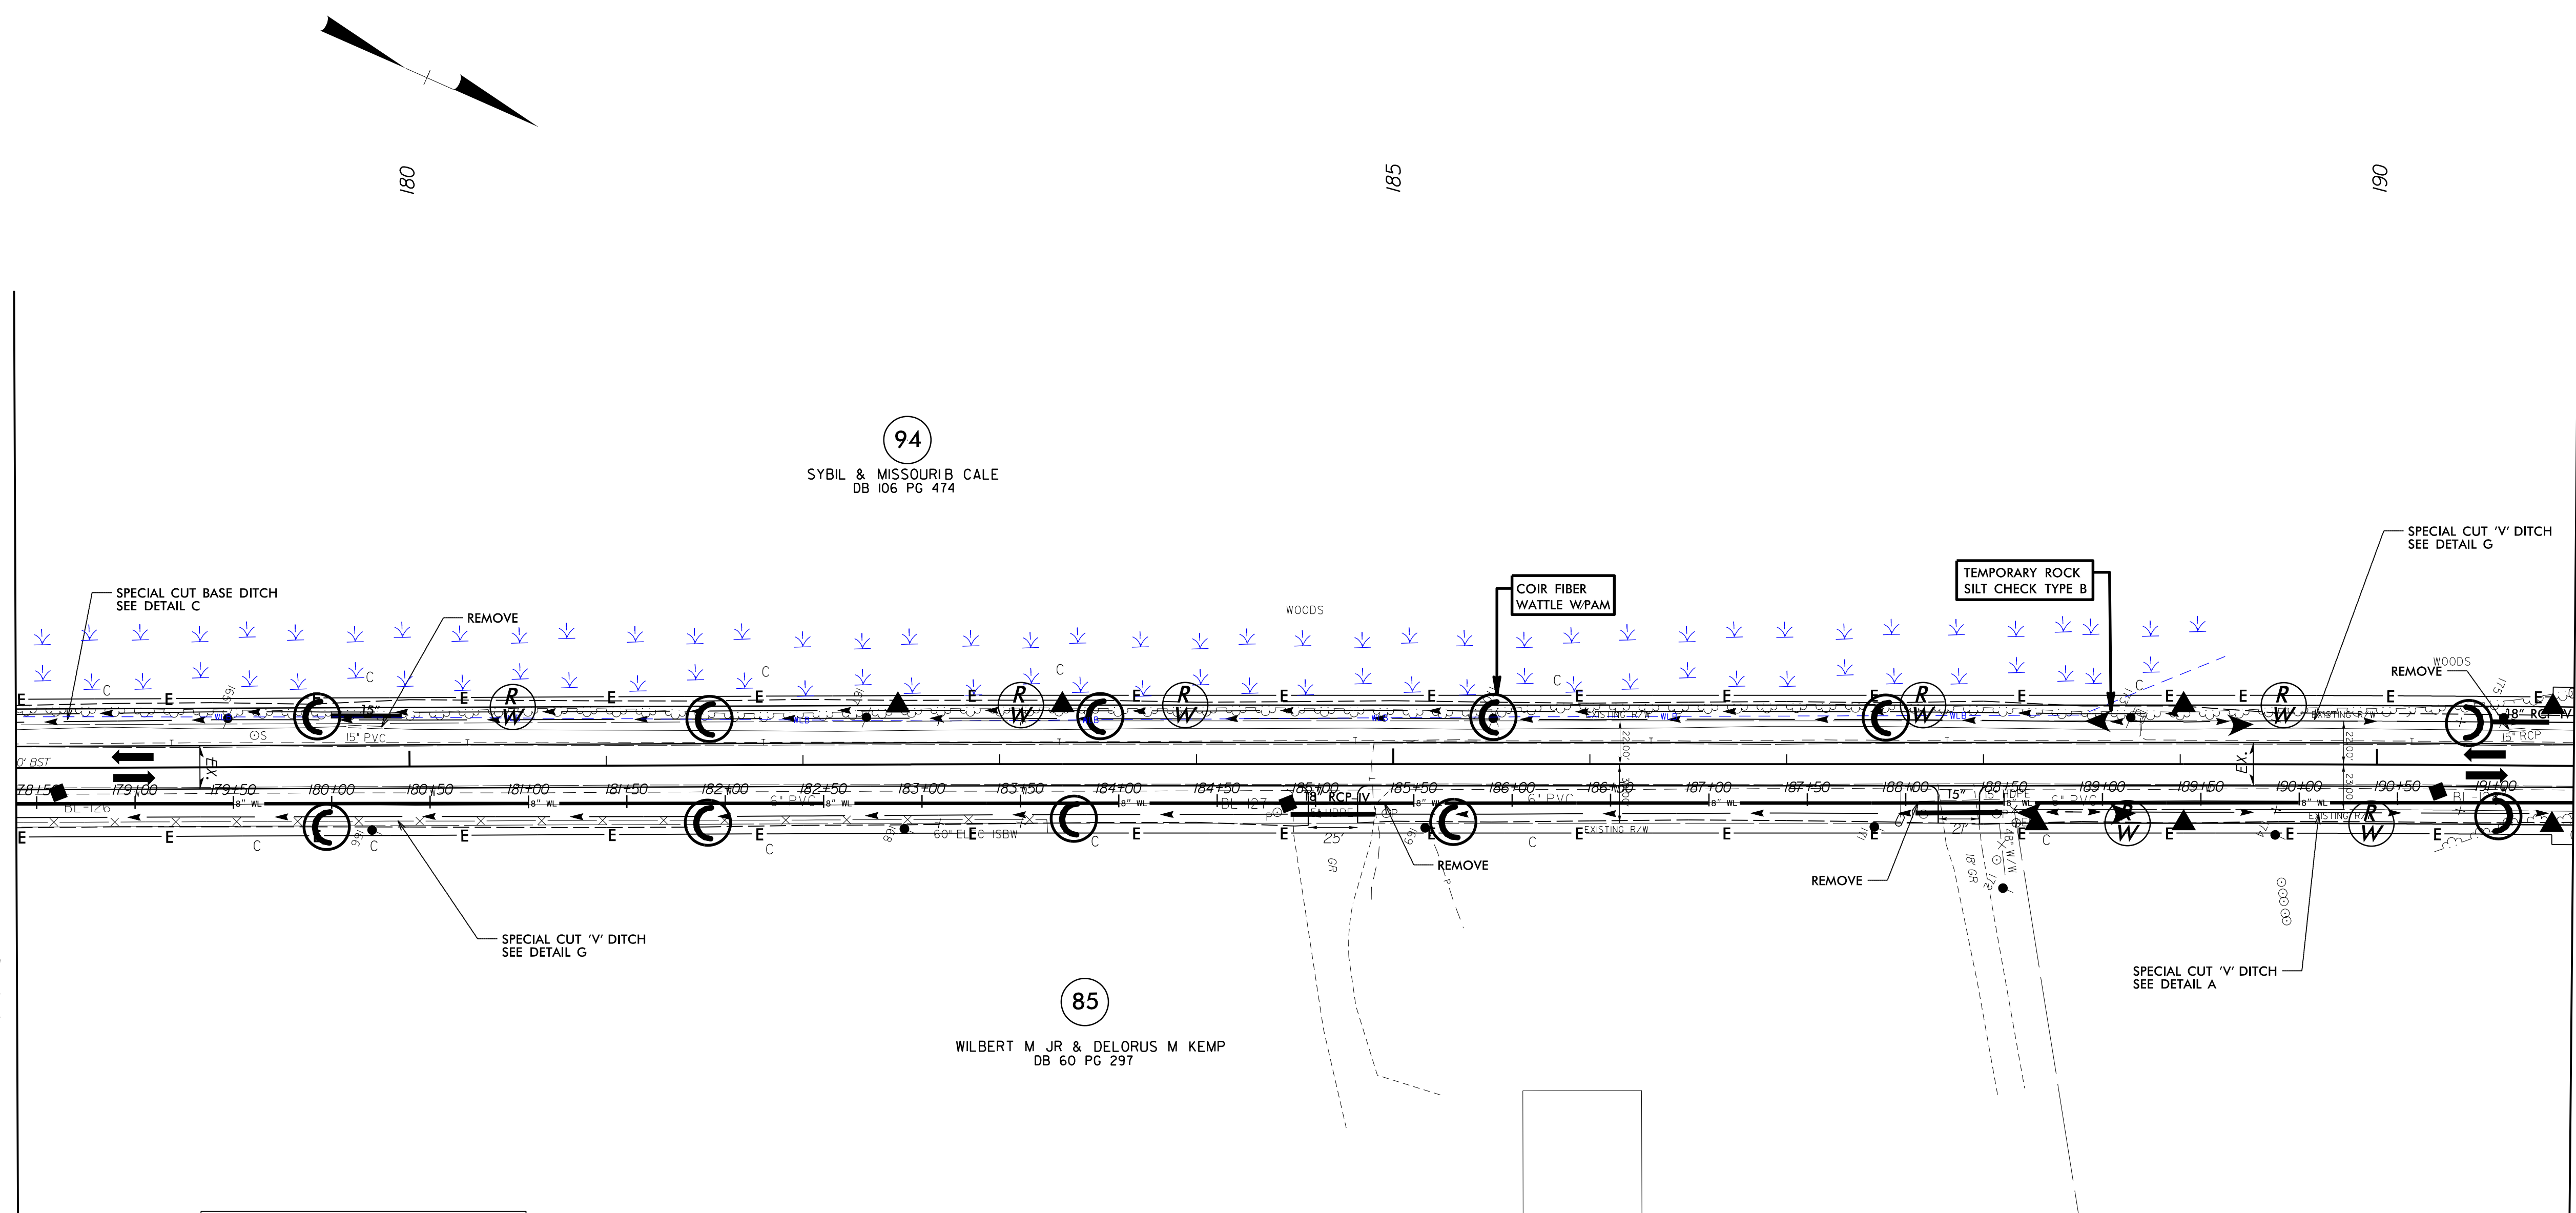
180

185

190

94
SYBIL & MISSOURIB CALE
DB 106 PG 474

SPECIAL CUT BASE DITCH
SEE DETAIL C

REMOVE

WOODS

COIR FIBER
WATTLE W/PAM

TEMPORARY ROCK
SILT CHECK TYPE B

SPECIAL CUT 'V' DITCH
SEE DETAIL G

REMOVE

WOODS

15"

15" PVC

18" RCP IV

15" RCP

EXISTING R/W

178+50 179+00 179+50 180+00 180+50 181+00 181+50 182+00 182+50 183+00 183+50 184+00 184+50 185+00 185+50 186+00 186+50 187+00 187+50 188+00 188+50 189+00 189+50 190+00 190+50 191+00

BL-126

BL-127

6" PVC

60' ELEC ISBW

18" RCP IV

25'

15"

21'

18' GR

GR

EXISTING R/W

REMOVE

REMOVE

SPECIAL CUT 'V' DITCH
SEE DETAIL G

SPECIAL CUT 'V' DITCH
SEE DETAIL A

85

WILBERT M JR & DELORUS M KEMP
DB 60 PG 297